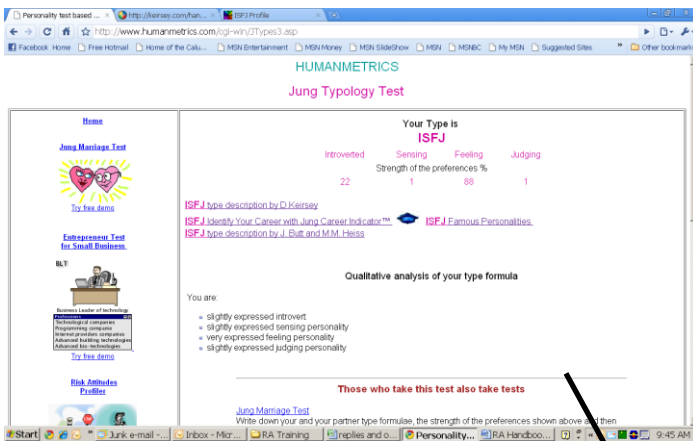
Personality test based ... × http://keirsey.com/han... × ISFJ Profile ×

http://www.humanmetrics.com/cgi-win/JTypes3.asp

Facebook Home | Free Hotmail | Home of the Calu... | MSN Entertainment | MSN Money | MSN SlideShow | MSN | MSNBC | My MSN | Suggested Sites | Other bookmarks

HUMANMETRICS

Jung Typology Test

Home

Jung Marriage Test

Try free demo

Entrepreneur Test for Small Business

BLT

Business Leader of technology

Professions
Technological companies
Programming companies
Internet providers companies
Advanced building technologies
Advanced bio-technologies

Try free demo

Risk Attitudes Profiler

Your Type is

ISFJ

| Introverted | Sensing | Feeling | Judging |
|---|---|---|---|
| Strength of the preferences % | | | |
| 22 | 1 | 88 | 1 |

ISFJ type description by D.Keirsey

ISFJ Identify Your Career with Jung Career Indicator™ ISFJ Famous Personalities

ISFJ type description by J. Butt and M.M. Heiss

Qualitative analysis of your type formula

You are:

slightly expressed introvert
slightly expressed sensing personality
very expressed feeling personality
slightly expressed judging personality

Those who take this test also take tests

Jung Marriage Test

Write down your and your partner type formulae, the strength of the preferences shown above and then

Start | Junk e-mail - ... | Inbox - Micr... | RA Training | replies and o... | Personality... | RA Handboo... | 9:45 AM